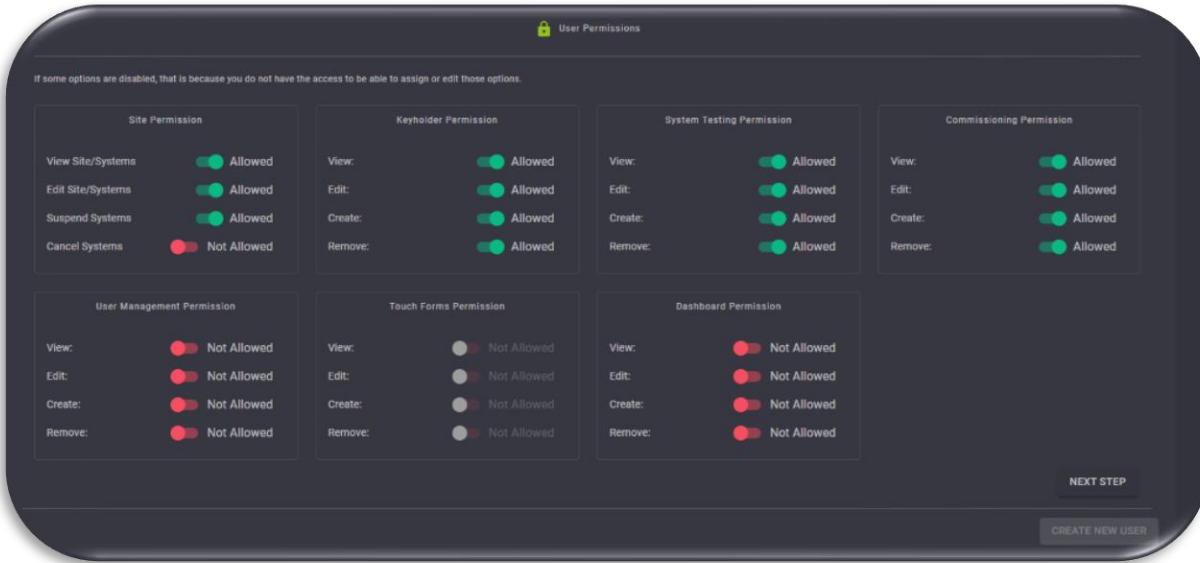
User Permissions

If some options are disabled, that is because you do not have the access to be able to assign or edit those options.

Site Permission

View Site/Systems Allowed
Edit Site/Systems Allowed
Suspend Systems Allowed
Cancel Systems Not Allowed

Keyholder Permission

View: Allowed
Edit: Allowed
Create: Allowed
Remove: Allowed

System Testing Permission

View: Allowed
Edit: Allowed
Create: Allowed
Remove: Allowed

Commissioning Permission

View: Allowed
Edit: Allowed
Create: Allowed
Remove: Allowed

User Management Permission

View: Not Allowed
Edit: Not Allowed
Create: Not Allowed
Remove: Not Allowed

Touch Forms Permission

View: Not Allowed
Edit: Not Allowed
Create: Not Allowed
Remove: Not Allowed

Dashboard Permission

View: Not Allowed
Edit: Not Allowed
Create: Not Allowed
Remove: Not Allowed

NEXT STEP

CREATE NEW USER